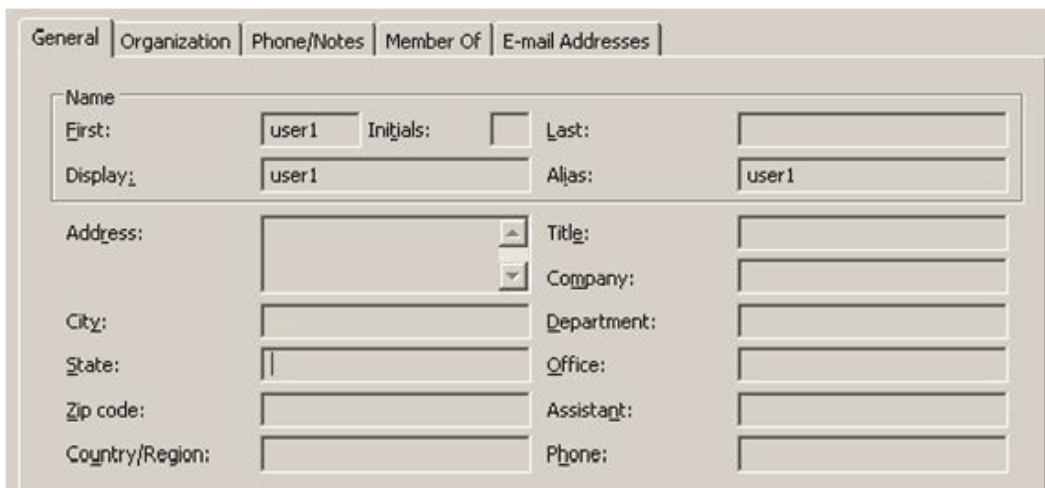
General | Organization | Phone/Notes | Member Of | E-mail Addresses

Name

First: user1 Initials: Last:

Display: user1 Alias: user1

Address: Title:

Company:

City: Department:

State: Office:

Zip code: Assistant:

Country/Region: Phone: